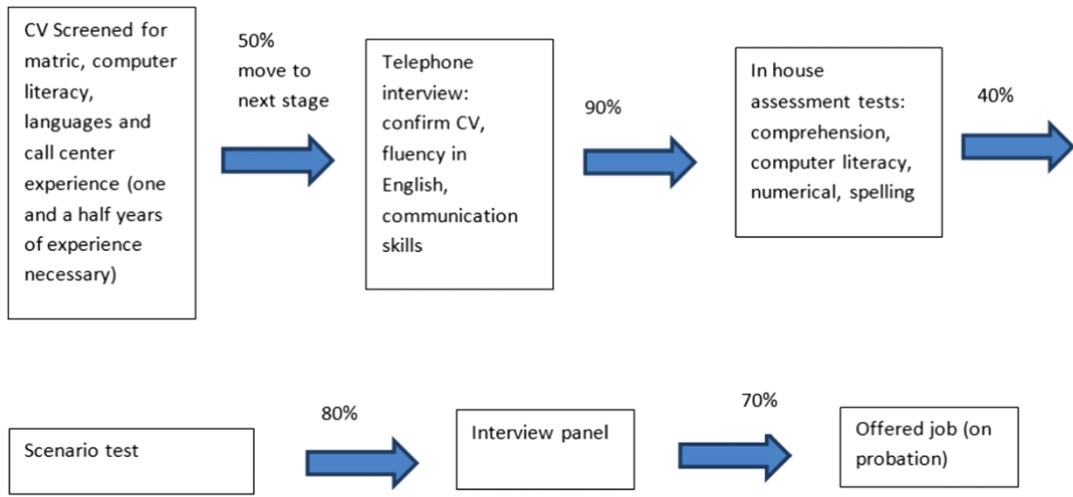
CV Screened for matric, computer literacy, languages and call center experience (one and a half years of experience necessary)

50% move to next stage

Telephone interview: confirm CV, fluency in English, communication skills

90%

In house assessment tests: comprehension, computer literacy, numerical, spelling

40%

Scenario test

80%

Interview panel

70%

Offered job (on probation)